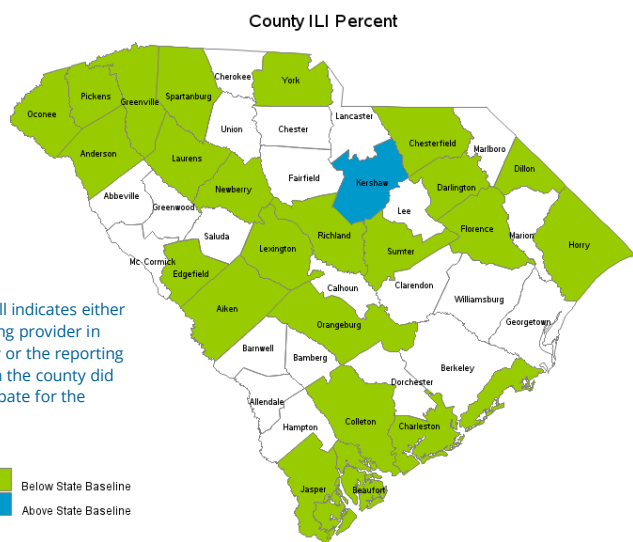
County ILI Percent

Oconee
Pickens
Greenville
Spartanburg
Cherokee
York
Union
Chester
Lancaster
Chesterfield
Marlboro
Anderson
Laurens
Fairfield
Kershaw
Darlington
Dillon
Abbeville
Newberry
Greenwood
Lee
Saluda
Lexington
Richland
Sumter
Florence
Marion
Horry
Mc Cormick
Edgefield
Calhoun
Clarendon
Williamsburg
Aiken
Orangeburg
Georgetown
Barnwell
Bamberg
Berkeley
Dorchester
Allendale
Colleton
Hampton
Charleston
Jasper
Beaufort

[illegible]ll indicates either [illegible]ng provider in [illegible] or the reporting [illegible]n the county did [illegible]pate for the

Below State Baseline
Above State Baseline